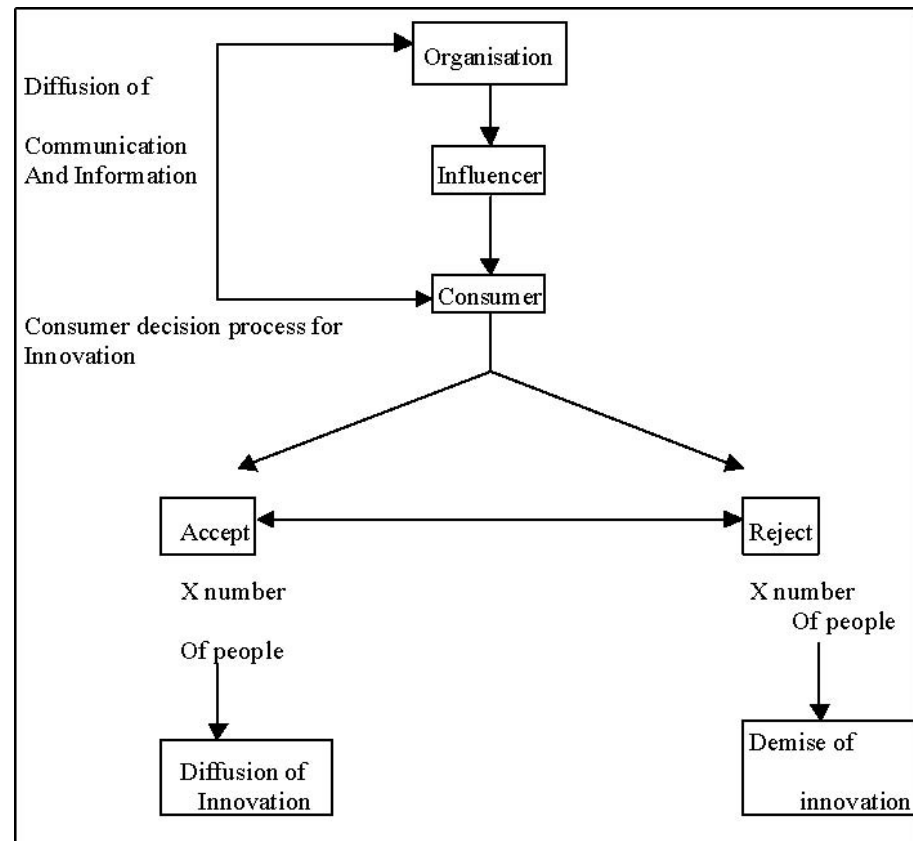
Diffusion of

Communication And Information

Organisation

Influencer

Consumer

Consumer decision process for Innovation

Accept

Reject

X number

Of people

X number

Of people

Diffusion of Innovation

Demise of

innovation